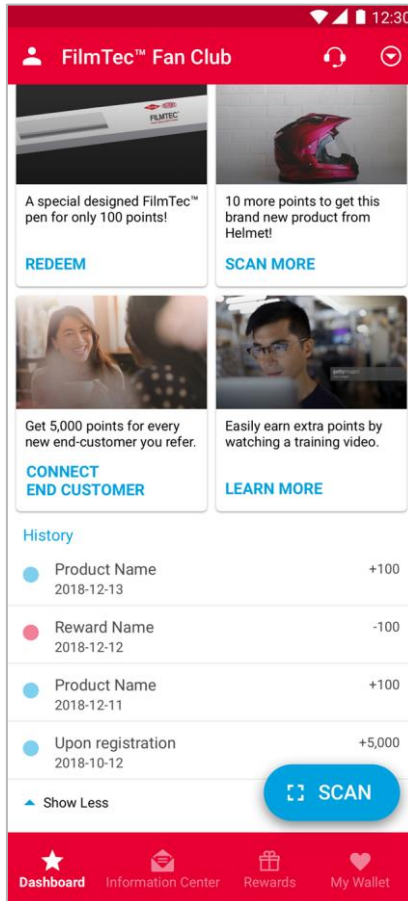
12:30

FilmTec™ Fan Club

FILMTEC

A special designed FilmTec™ pen for only 100 points!

REDEEM

10 more points to get this brand new product from Helmet!

SCAN MORE

Get 5,000 points for every new end-customer you refer.

CONNECT END CUSTOMER

Easily earn extra points by watching a training video.

LEARN MORE

History

Product Name
2018-12-13
+100

Reward Name
2018-12-12
-100

Product Name
2018-12-11
+100

Upon registration
2018-10-12
+5,000

Show Less

SCAN

Dashboard
Information Center
Rewards
My Wallet